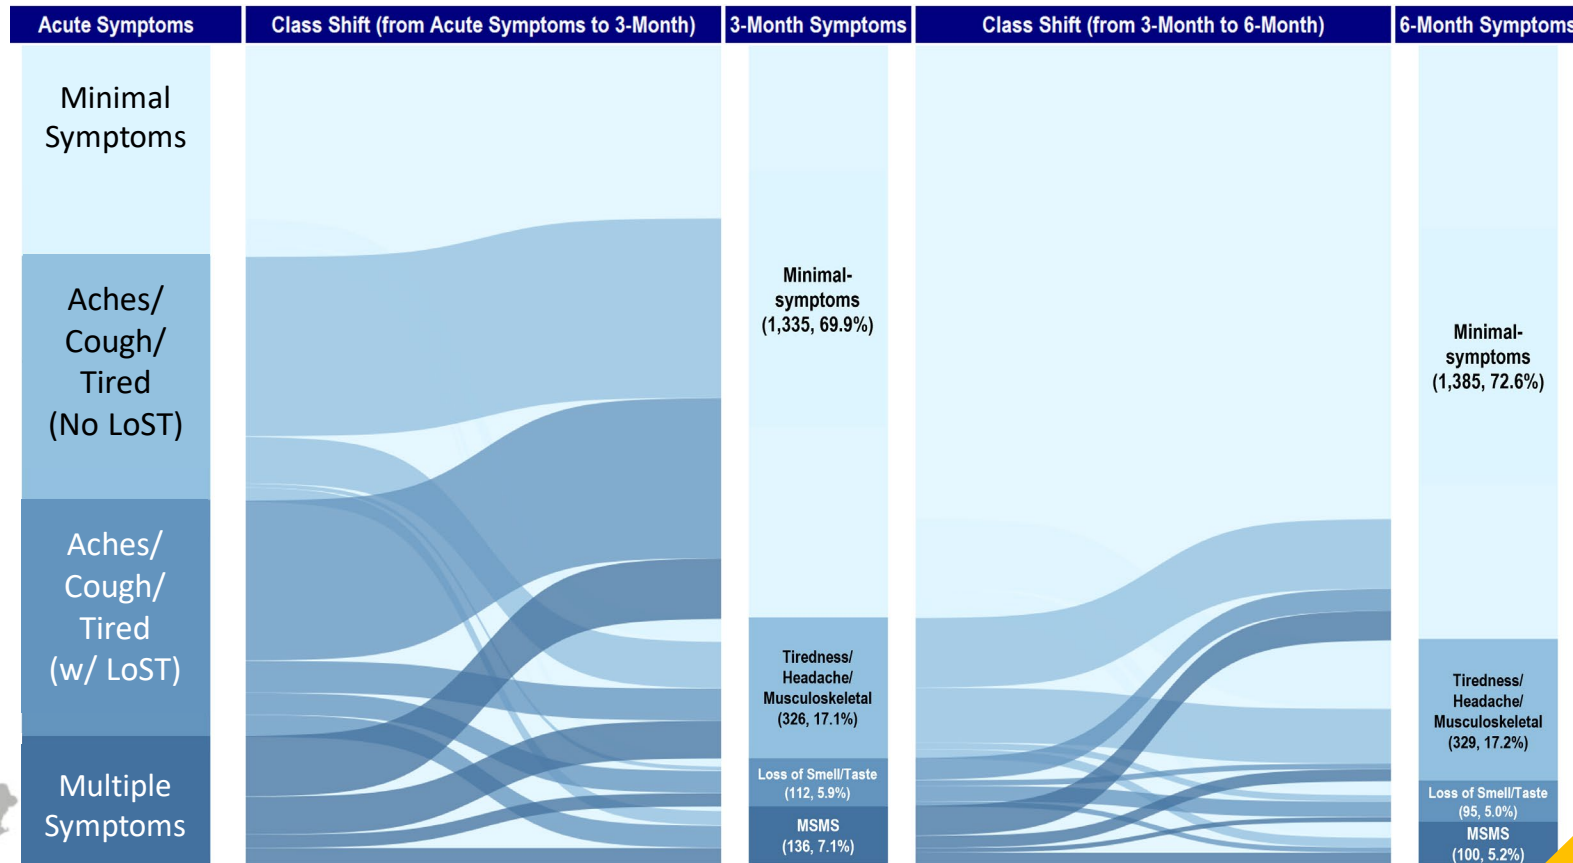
Acute Symptoms

Class Shift (from Acute Symptoms to 3-Month)

3-Month Symptoms

Class Shift (from 3-Month to 6-Month)

6-Month Symptoms

Minimal Symptoms

Aches/ Cough/ Tired (No LoST)

Aches/ Cough/ Tired (w/ LoST)

Multiple Symptoms

Minimal-symptoms (1,335, 69.9%)

Tiredness/ Headache/ Musculoskeletal (326, 17.1%)

Loss of Smell/Taste (112, 5.9%)

MSMS (136, 7.1%)

Minimal-symptoms (1,385, 72.6%)

Tiredness/ Headache/ Musculoskeletal (329, 17.2%)

Loss of Smell/Taste (95, 5.0%)

MSMS (100, 5.2%)